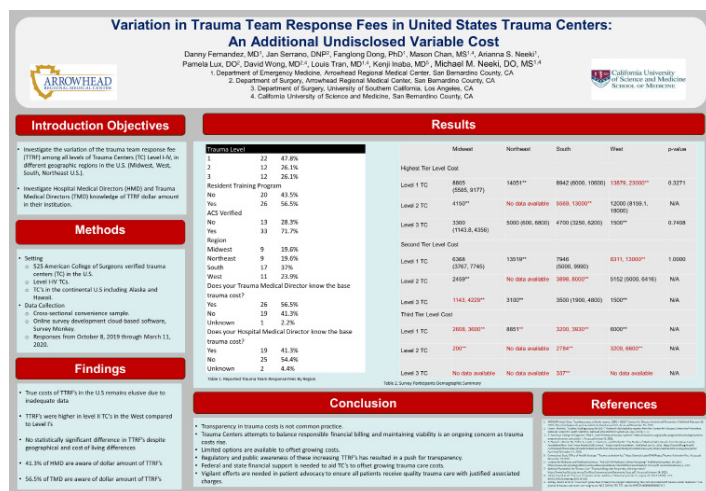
Variation in Trauma Team Response Fees in United States Trauma Centers: An Additional Undisclosed Variable Cost

Danny Fernandez, MD¹, Jan Serrano, DNP², Fanglong Dong, PhD¹, Mason Chan, MS¹,⁴, Arianna S. Neeki¹, Pamela Lux, DO⁵, David Wong, MD²,⁴, Louis Tran, MD¹,⁴, Kenji Inaba, MD³, Michael M. Neeki, DO, MS¹,⁴
1. Department of Emergency Medicine, Arrowhead Regional Medical Center, San Bernardino County, CA
2. Department of Surgery, Arrowhead Regional Medical Center, San Bernardino County, CA
3. Department of Surgery, University of Southern California, Los Angeles, CA
4. California University of Science and Medicine, San Bernardino County, CA

ARROWHEAD REGIONAL MEDICAL CENTER

California University of Science and Medicine SCHOOL OF MEDICINE

Introduction Objectives

- Investigate the variation of the trauma team response fee (TTRF) among all levels of Trauma Centers (TC) Level I-IV, in different geographic regions in the U.S. (Midwest, West, South, Northeast U.S.)
- Investigate Hospital Medical Directors (HMD) and Trauma Medical Directors (TMD) knowledge of TTRF dollar amount in their institution.

Methods

- Setting
  - 525 American College of Surgeons verified trauma centers (TC) in the U.S.
  - Level I-IV TCs.
  - TC's in the continental U.S including Alaska and Hawaii.
- Data Collection
  - Cross-sectional convenience sample.
  - Online survey development cloud-based software, Survey Monkey.
  - Responses from October 8, 2019 through March 11, 2020.

Findings

- True costs of TTRF's in the U.S remains elusive due to inadequate data
- TTRF's were higher in level II TC's in the West compared to Level I's
- No statistically significant difference in TTRF's despite geographical and cost of living differences
- 41.3% of HMD are aware of dollar amount of TTRF's
- 56.5% of TMD are aware of dollar amount of TTRF's

Results

| Trauma Level | | |
|---|---|---|
| 1 | 22 | 47.8% |
| 2 | 12 | 26.1% |
| 3 | 12 | 26.1% |
| Resident Training Program | | |
| No | 20 | 43.5% |
| Yes | 26 | 56.5% |
| ACS Verified | | |
| No | 13 | 28.3% |
| Yes | 33 | 71.7% |
| Region | | |
| Midwest | 9 | 19.6% |
| Northeast | 9 | 19.6% |
| South | 17 | 37% |
| West | 11 | 23.9% |
| Does your Trauma Medical Director know the base trauma cost? | | |
| Yes | 26 | 56.5% |
| No | 19 | 41.3% |
| Unknown | 1 | 2.2% |
| Does your Hospital Medical Director know the base trauma cost? | | |
| Yes | 19 | 41.3% |
| No | 25 | 54.4% |
| Unknown | 2 | 4.4% |

Table 1. Reported Trauma Team Response Fees by Region

| | Midwest | Northeast | South | West | p-value |
|---|---|---|---|---|---|
| Highest Tier Level Cost | | | | | |
| Level 1 TC | 8805 (5585, 9177) | 14051** | 8942 (6000, 10600) | 13879, 23000** | 0.3271 |
| Level 2 TC | 4190** | No data available | 5669, 13000** | 12000 (8159.1, 18000) | N/A |
| Level 3 TC | 3300 (1143.8, 4356) | 5000 (600, 6800) | 4700 (3250, 6200) | 1500** | 0.7408 |
| Second Tier Level Cost | | | | | |
| Level 1 TC | 6368 (3767, 7745) | 13519** | 7946 (5000, 9990) | 8311, 13000** | 1.0000 |
| Level 2 TC | 2499** | No data available | 3898, 8000** | 5152 (5000, 6416) | N/A |
| Level 3 TC | 1143, 4228** | 3100** | 3500 (1900, 4800) | 1500** | N/A |
| Third Tier Level Cost | | | | | |
| Level 1 TC | 2605, 3600** | 8851** | 3200, 3630** | 6000** | N/A |
| Level 2 TC | 200** | No data available | 2784** | 3209, 4800** | N/A |
| Level 3 TC | No data available | No data available | 557** | No data available | N/A |

Table 2. Survey Participants Demographic Summary

Conclusion

- Transparency in trauma costs is not common practice.
- Trauma Centers attempts to balance responsible financial billing and maintaining viability is an ongoing concern as trauma costs rise.
- Limited options are available to offset growing costs.
- Regulatory and public awareness of these increasing TTRF's has resulted in a push for transparency.
- Federal and state financial support is needed to aid TC's to offset growing trauma care costs.
- Vigilant efforts are needed in patient advocacy to ensure all patients receive quality trauma care with justified associated charges.

References

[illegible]